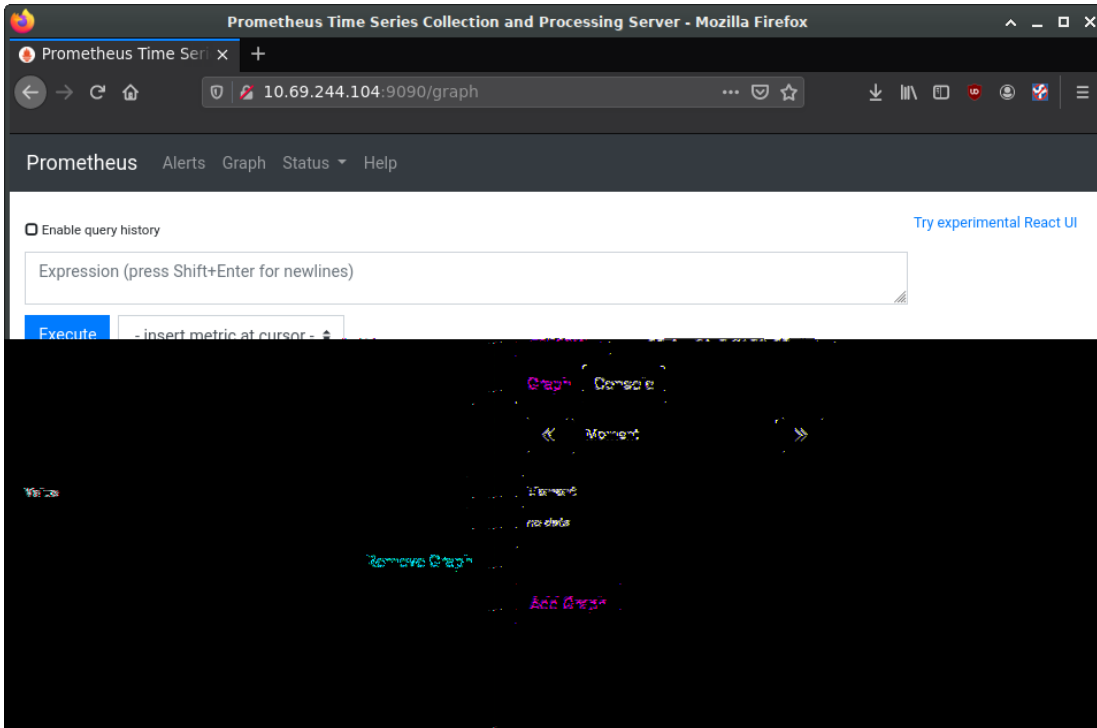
Prometheus Time Series Collection and Processing Server - Mozilla Firefox

Prometheus Time Seri ×

10.69.244.104:9090/graph

Prometheus Alerts Graph Status Help

Enable query history

Try experimental React UI

Expression (press Shift+Enter for newlines)

Execute

- insert metric at cursor -

Graph Console

« Moment »

Value

Element

no data

Remove Graph

Add Graph